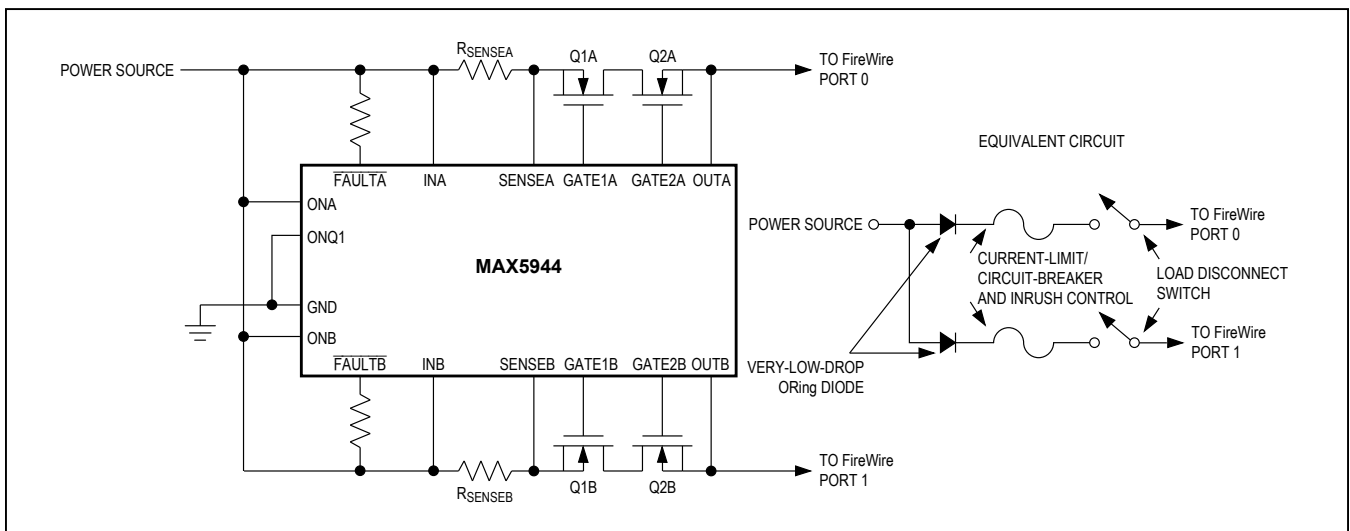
POWER SOURCE

$R_{SENSEA}$

Q1A

Q2A

TO FireWire PORT 0

$\overline{FAULTA}$

INA

SENSEA

GATE1A

GATE2A

OUTA

ONA

ONQ1

MAX5944

GND

ONB

$\overline{FAULTB}$

INB

SENSEB

GATE1B

GATE2B

OUTB

$R_{SENSEB}$

Q1B

Q2B

TO FireWire PORT 1

EQUIVALENT CIRCUIT

POWER SOURCE

TO FireWire PORT 0

CURRENT-LIMIT/ CIRCUIT-BREAKER AND INRUSH CONTROL

LOAD DISCONNECT SWITCH

TO FireWire PORT 1

VERY-LOW-DROP ORing DIODE